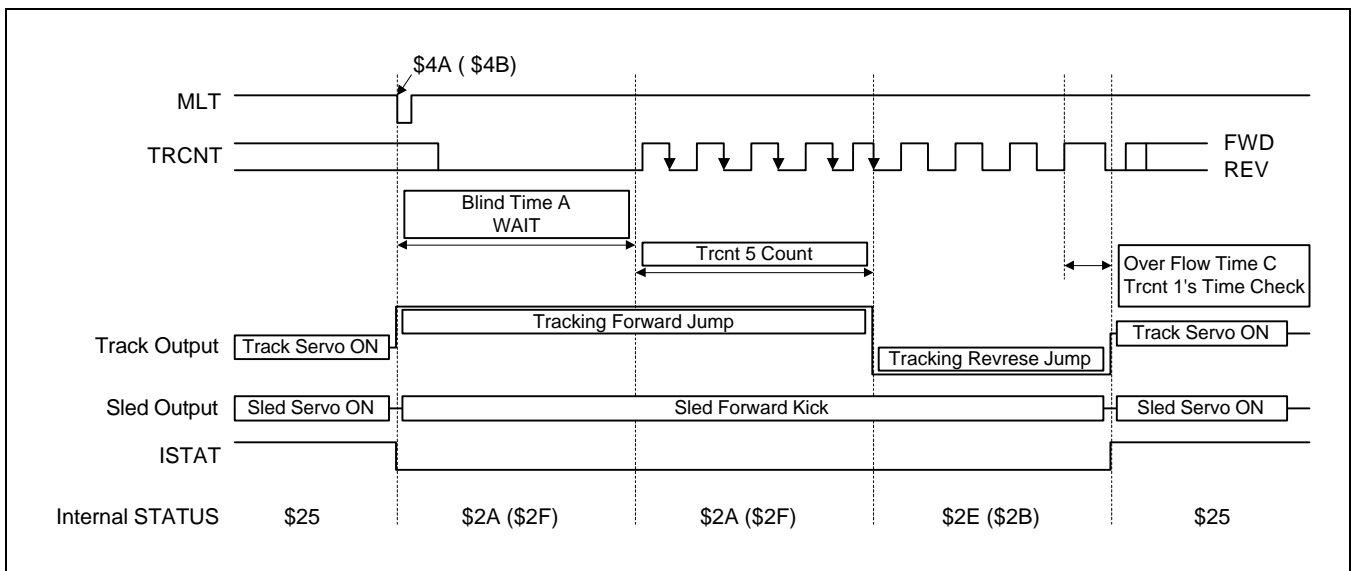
\$4A ( \$4B)

MLT

TRCNT

FWD

REV

Blind Time A
WAIT

Trcnt 5 Count

Over Flow Time C
Trcnt 1's Time Check

Track Output

Track Servo ON

Tracking Forward Jump

Tracking Revrese Jump

Track Servo ON

Sled Output

Sled Servo ON

Sled Forward Kick

Sled Servo ON

ISTAT

Internal STATUS

\$25

\$2A (\$2F)

\$2A (\$2F)

\$2E (\$2B)

\$25